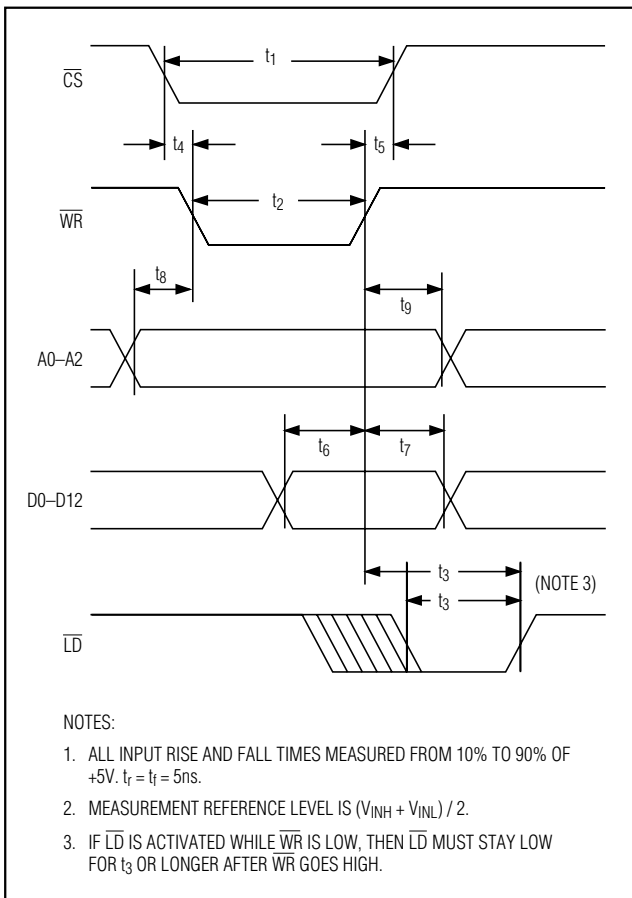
$\overline{CS}$

$t_1$

$t_4$

$t_5$

$\overline{WR}$

$t_2$

$t_8$

$t_9$

A0–A2

$t_6$

$t_7$

D0–D12

$t_3$

$t_3$

(NOTE 3)

$\overline{LD}$

NOTES:

1. ALL INPUT RISE AND FALL TIMES MEASURED FROM 10% TO 90% OF +5V. $t_r = t_f = 5ns$.

2. MEASUREMENT REFERENCE LEVEL IS $(V_{INH} + V_{INL}) / 2$.

3. IF $\overline{LD}$ IS ACTIVATED WHILE $\overline{WR}$ IS LOW, THEN $\overline{LD}$ MUST STAY LOW FOR $t_3$ OR LONGER AFTER $\overline{WR}$ GOES HIGH.